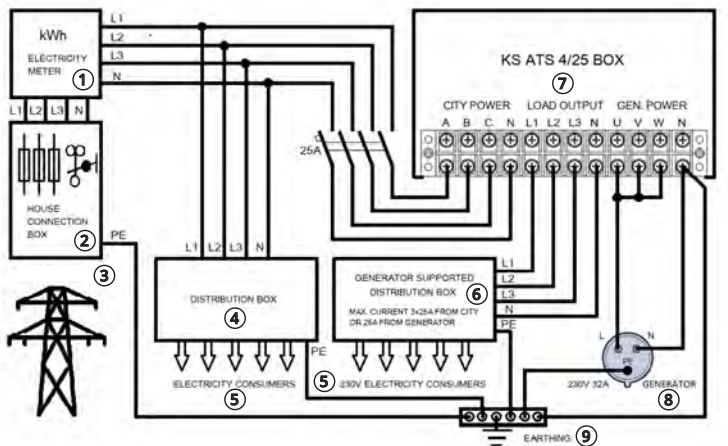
kWh

ELECTRICITY METER

①

L1
L2
L3
N

L1 L2 L3 N

HOUSE CONNECTION BOX

②

PE

③

KS ATS 4/25 BOX

⑦

CITY POWER
LOAD OUTPUT
GEN. POWER

A B C N L1 L2 L3 N U V W N

25A

L1 L2 L3 N

DISTRIBUTION BOX

④

PE

ELECTRICITY CONSUMERS

⑤

GENERATOR SUPPORTED DISTRIBUTION BOX

⑥

MAX. CURRENT 3x25A FROM CITY OR 25A FROM GENERATOR

L1
L2
L3
N
PE

⑤ 230V ELECTRICITY CONSUMERS

L
N
PE

230V 32A

GENERATOR

⑧

EARTHING ⑨